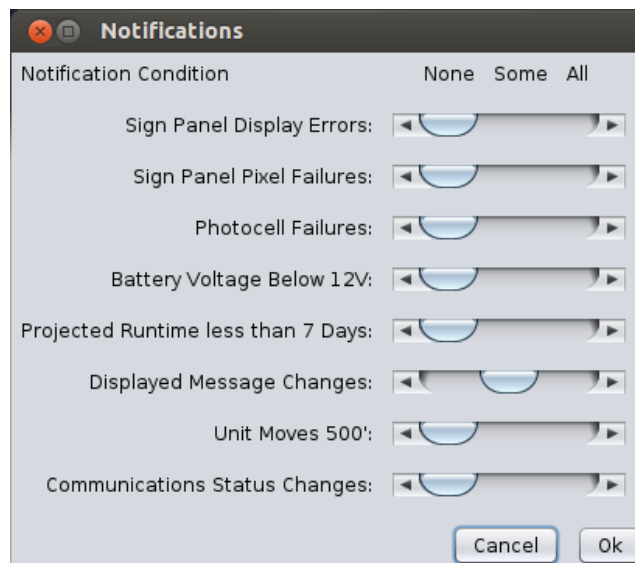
Notifications

Notification Condition None Some All

Sign Panel Display Errors:

Sign Panel Pixel Failures:

Photocell Failures:

Battery Voltage Below 12V:

Projected Runtime less than 7 Days:

Displayed Message Changes:

Unit Moves 500':

Communications Status Changes:

Cancel Ok